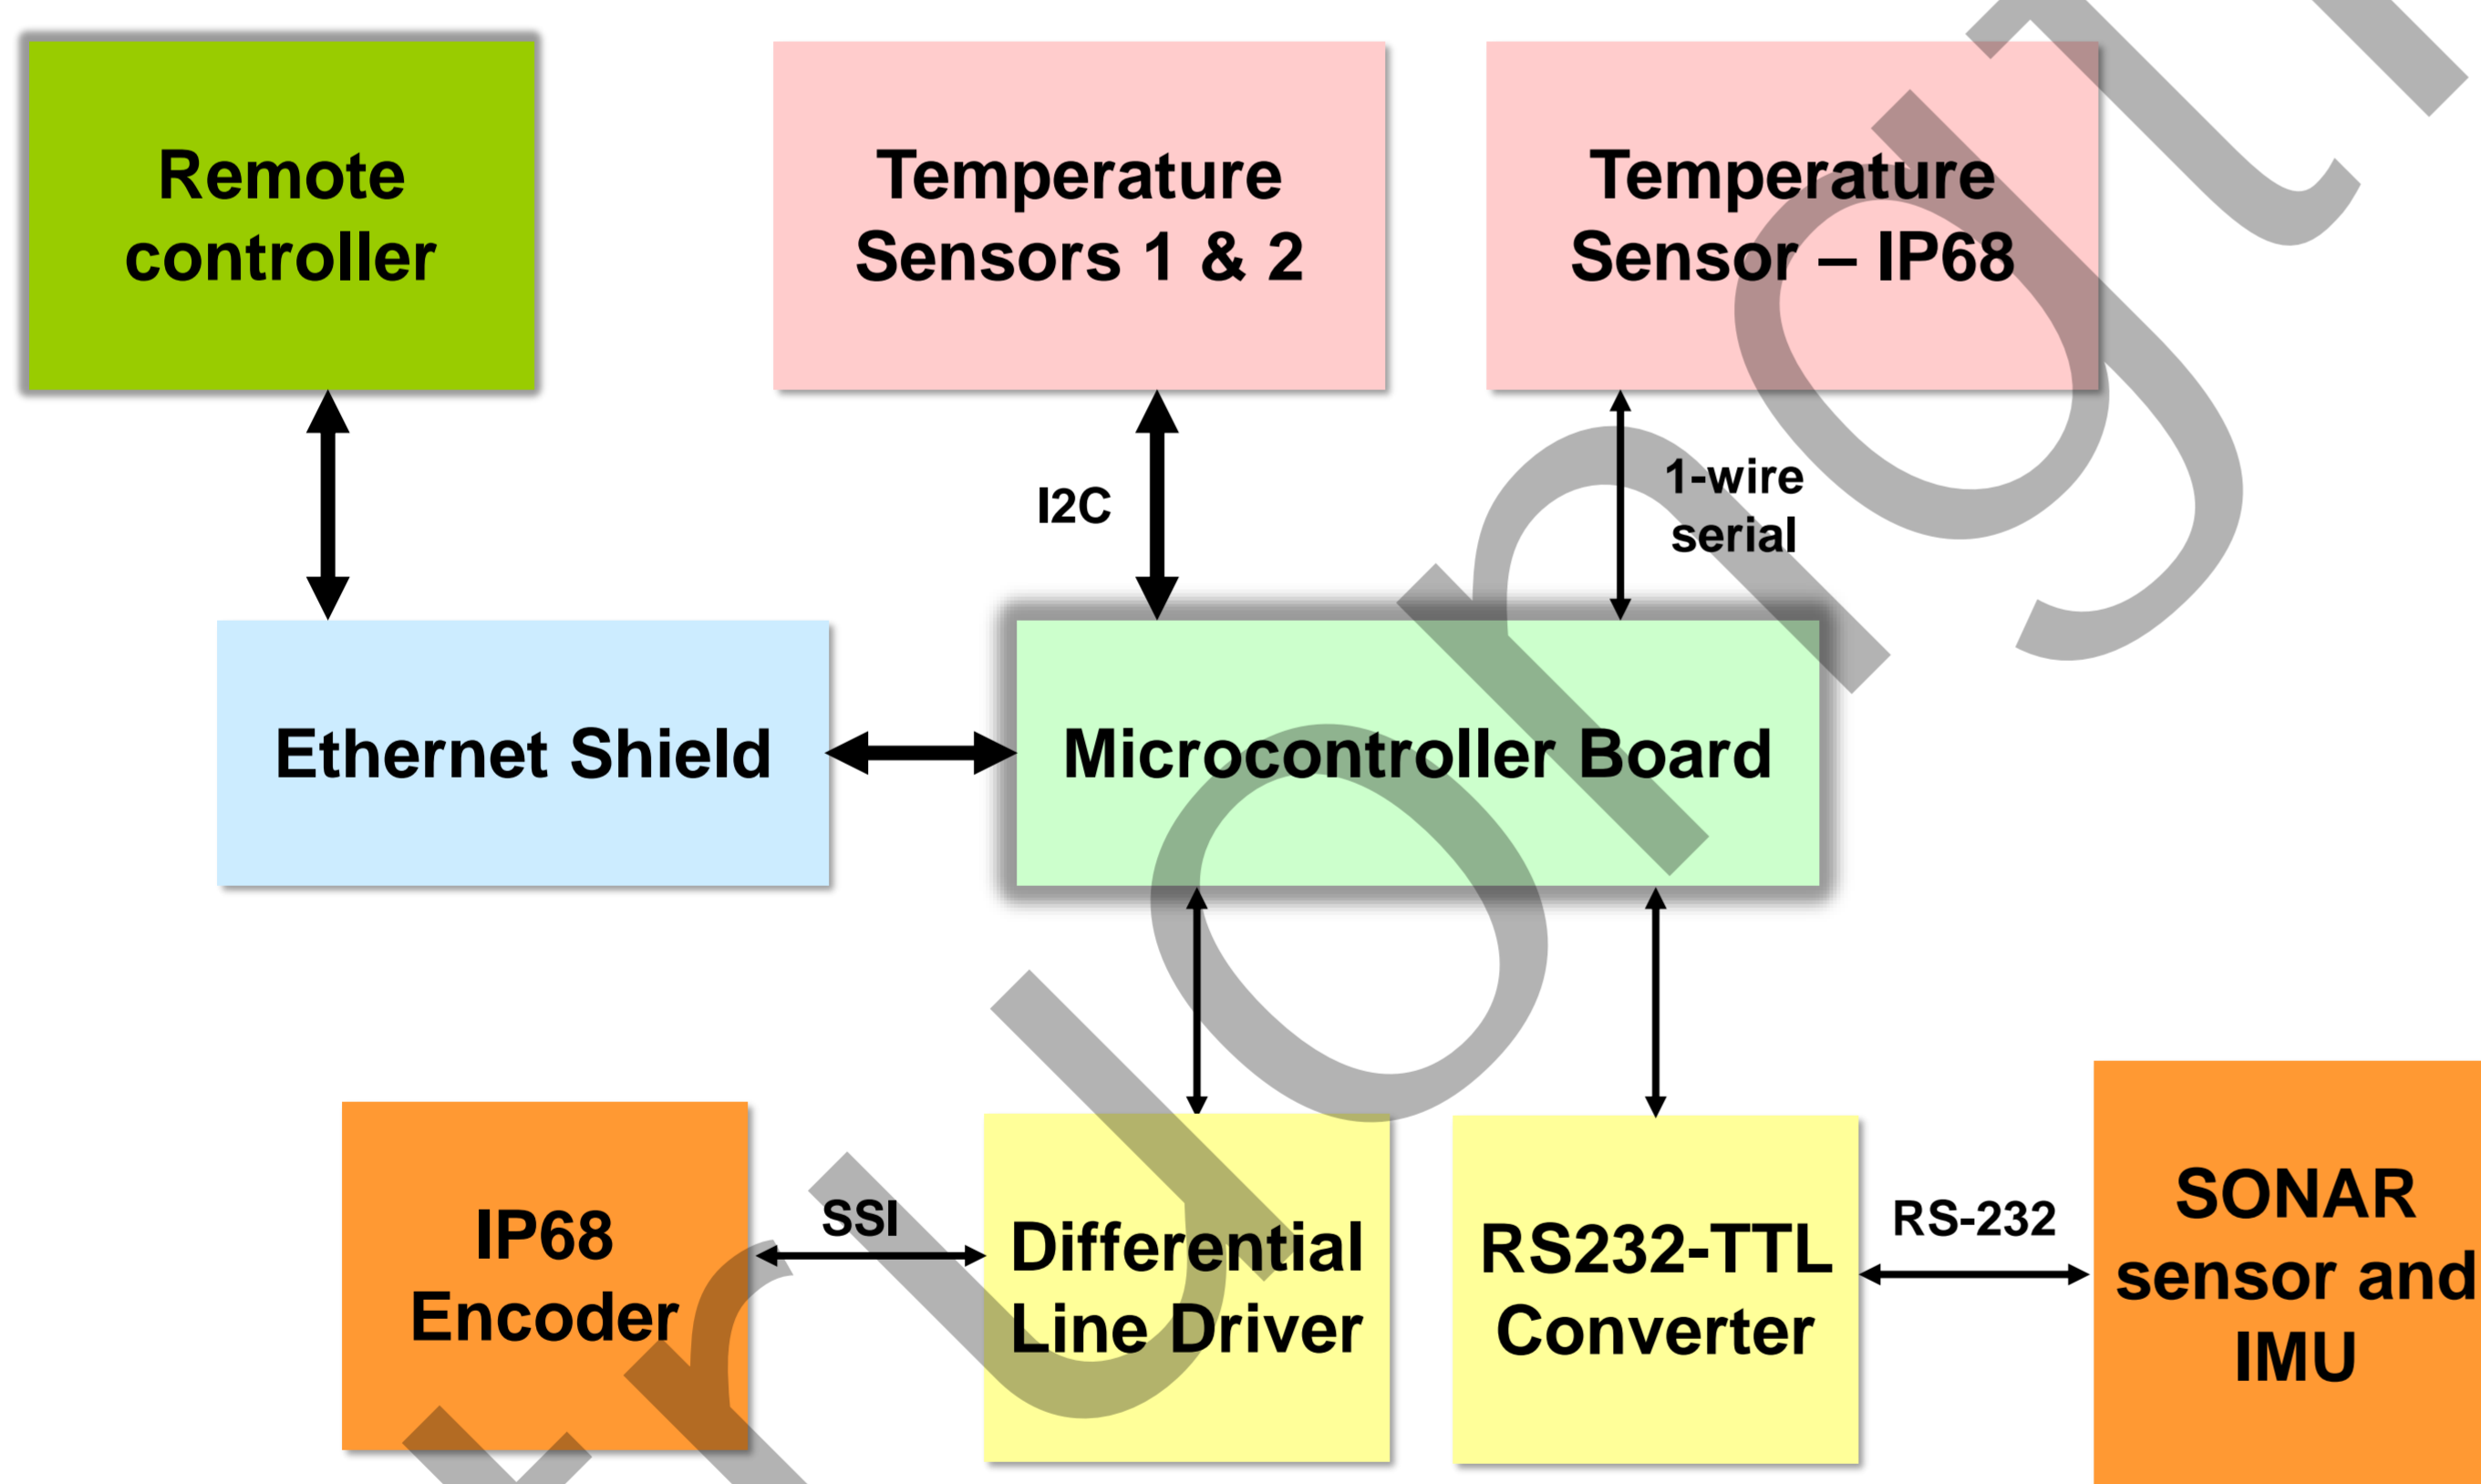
Remote controller

Temperature Sensors 1 & 2

Temperature Sensor – IP68

I2C

1-wire serial

Ethernet Shield

Microcontroller Board

IP68 Encoder

SSI

Differential Line Driver

RS232-TTL Converter

RS-232

SONAR sensor and IMU